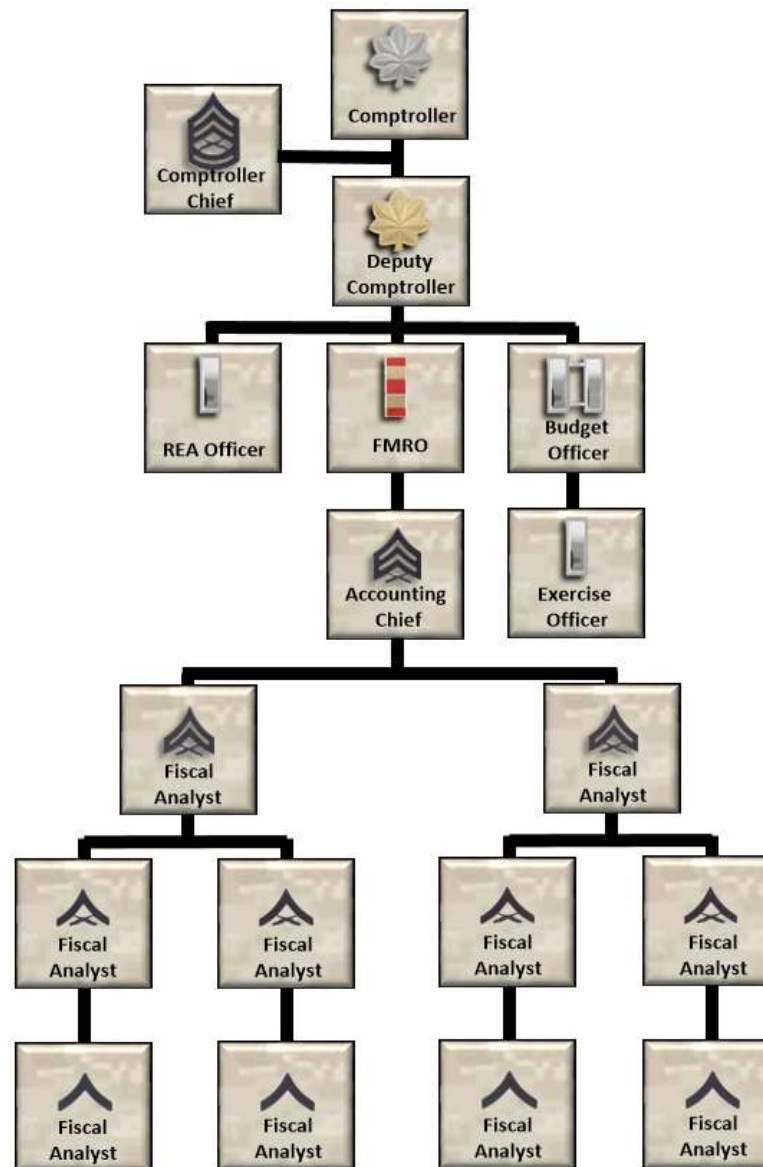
Comptroller

Comptroller Chief

Deputy Comptroller

REA Officer

FMRO

Budget Officer

Accounting Chief

Exercise Officer

Fiscal Analyst

Fiscal Analyst

Fiscal Analyst

Fiscal Analyst

Fiscal Analyst

Fiscal Analyst

Fiscal Analyst

Fiscal Analyst

Fiscal Analyst

Fiscal Analyst